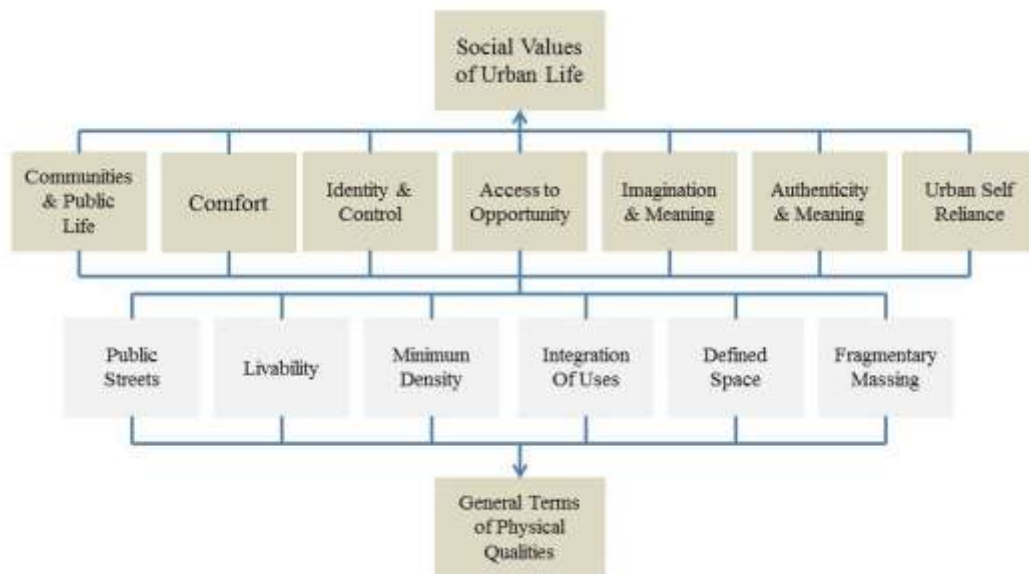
Social Values of Urban Life

Communities & Public Life

Comfort

Identity & Control

Access to Opportunity

Imagination & Meaning

Authenticity & Meaning

Urban Self Reliance

Public Streets

Livability

Minimum Density

Integration Of Uses

Defined Space

Fragmentary Massing

General Terms of Physical Qualities